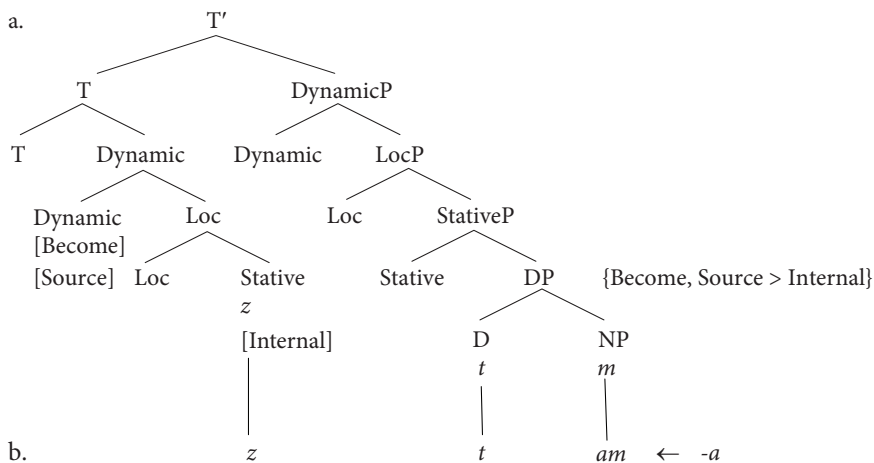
a.

T′

T

DynamicP

T

Dynamic

Dynamic

LocP

Dynamic
[Become]
[Source]

Loc

Loc

StativeP

Loc

Stative
*z*
[Internal]

Stative

DP

{Become, Source > Internal}

D
*t*

NP
*m*

b.

*z*

*t*

*am* ← *-a*